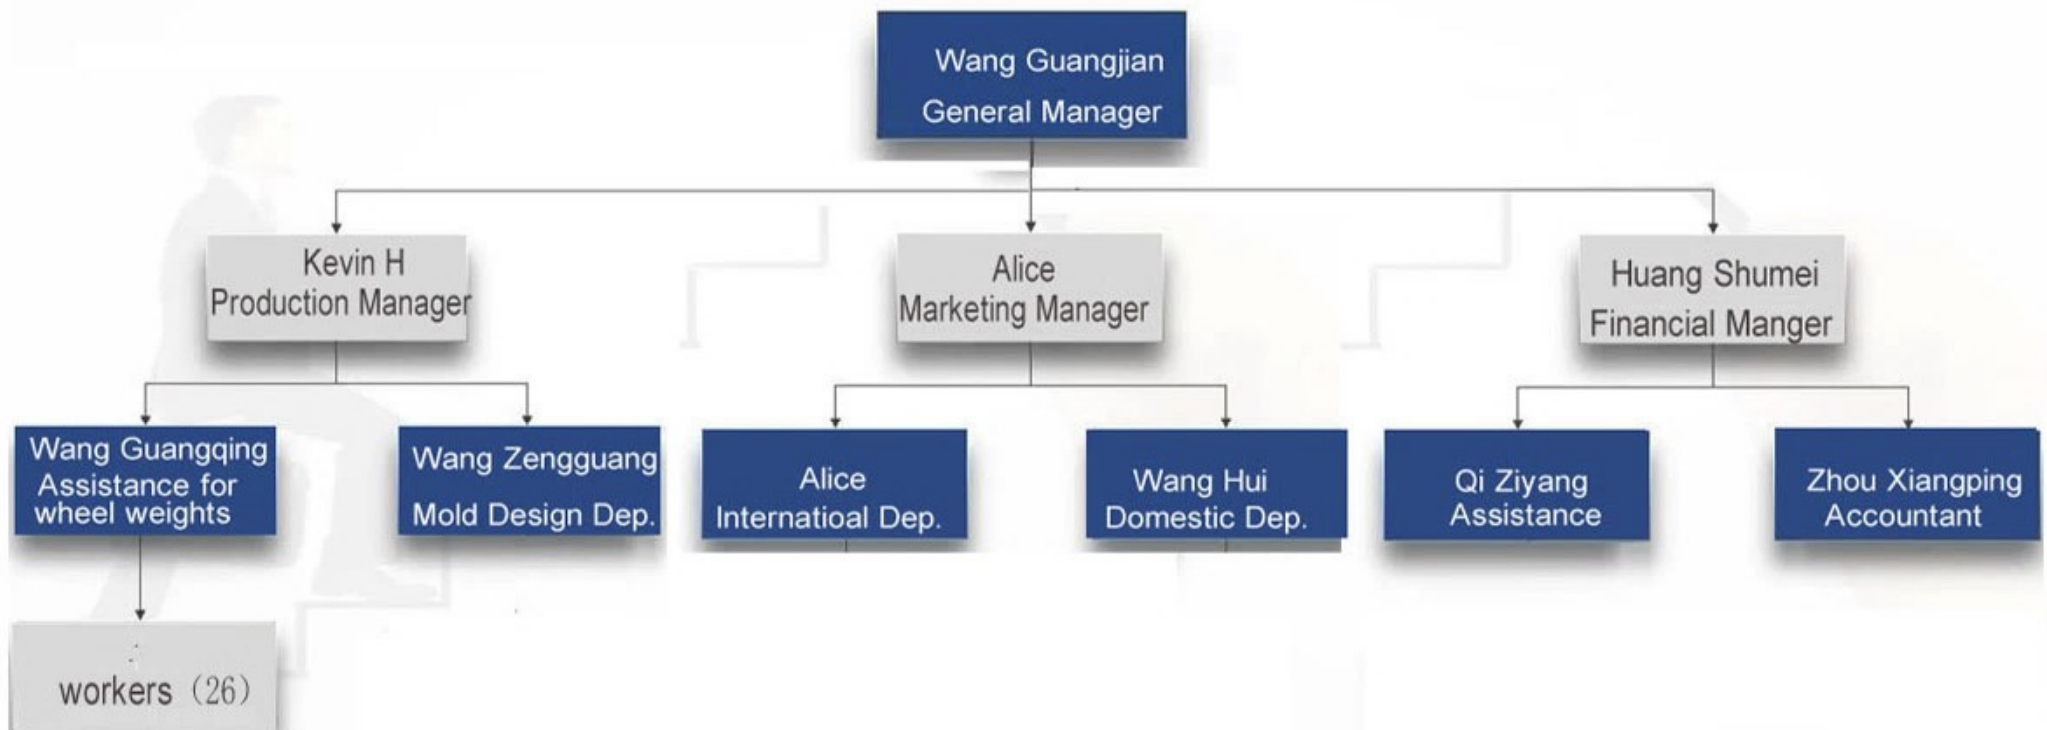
Wang Guangjian
General Manager

Kevin H
Production Manager

Alice
Marketing Manager

Huang Shumei
Financial Manger

Wang Guangqing
Assistance for wheel weights

Wang Zengguang
Mold Design Dep.

Alice
Internatioal Dep.

Wang Hui
Domestic Dep.

Qi Ziyang
Assistance

Zhou Xiangping
Accountant

workers（26）